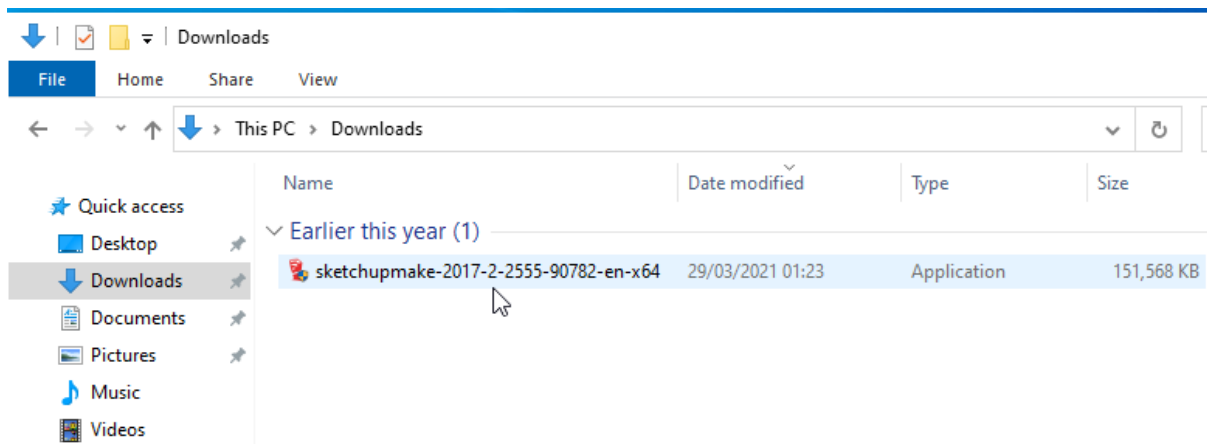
Downloads

File Home Share View

This PC > Downloads

Quick access
Desktop
Downloads
Documents
Pictures
Music
Videos

| Name | Date modified | Type | Size |
|---|---|---|---|
| Earlier this year (1) | | | |
| sketchupmake-2017-2-2555-90782-en-x64 | 29/03/2021 01:23 | Application | 151,568 KB |